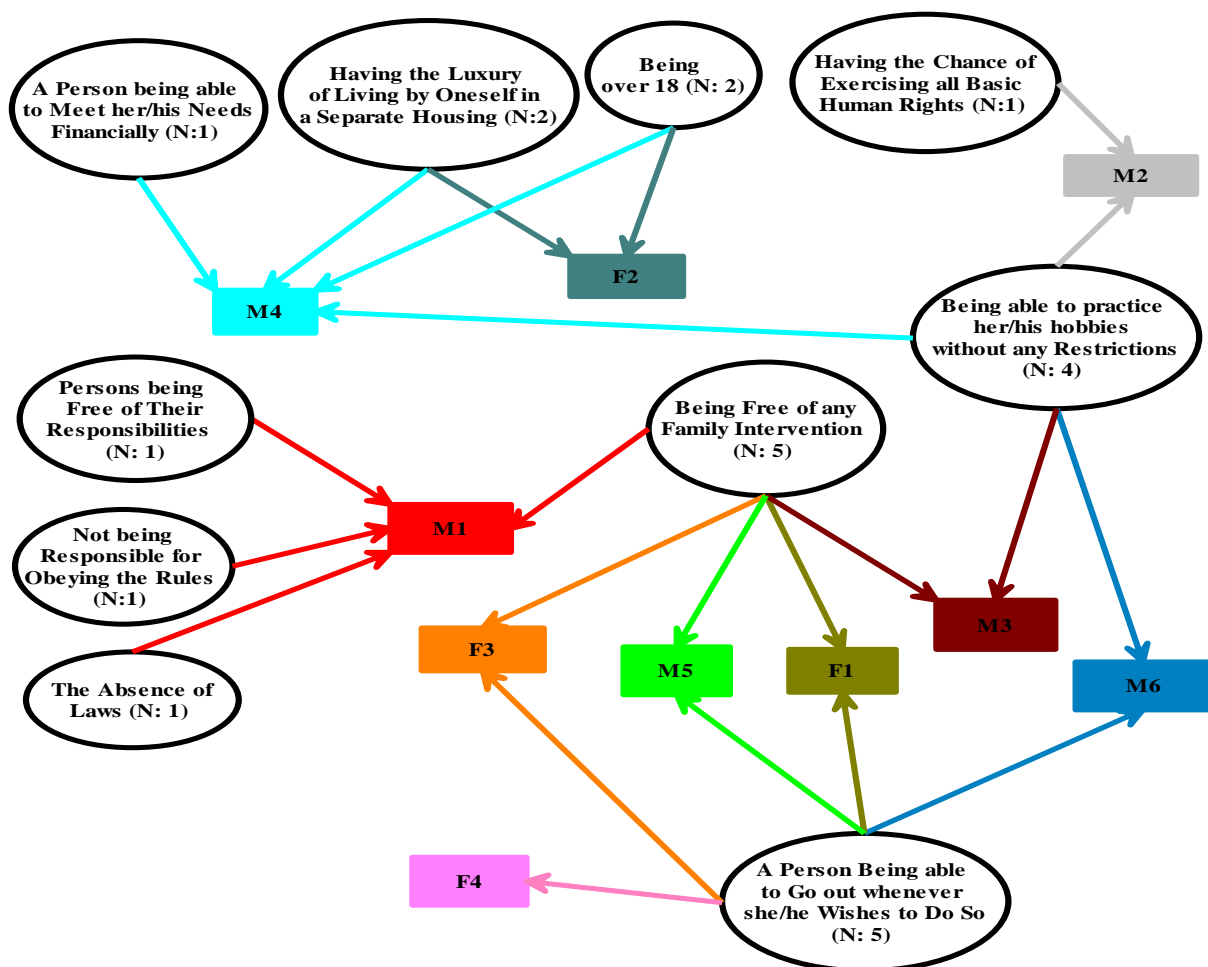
A Person being able to Meet her/his Needs Financially (N:1)

Having the Luxury of Living by Oneself in a Separate Housing (N:2)

Being over 18 (N: 2)

Having the Chance of Exercising all Basic Human Rights (N:1)

M2

F2

M4

Being able to practice her/his hobbies without any Restrictions (N: 4)

Persons being Free of Their Responsibilities (N: 1)

Being Free of any Family Intervention (N: 5)

M1

Not being Responsible for Obeying the Rules (N:1)

F3

M5

F1

M3

M6

The Absence of Laws (N: 1)

F4

A Person Being able to Go out whenever she/he Wishes to Do So (N: 5)